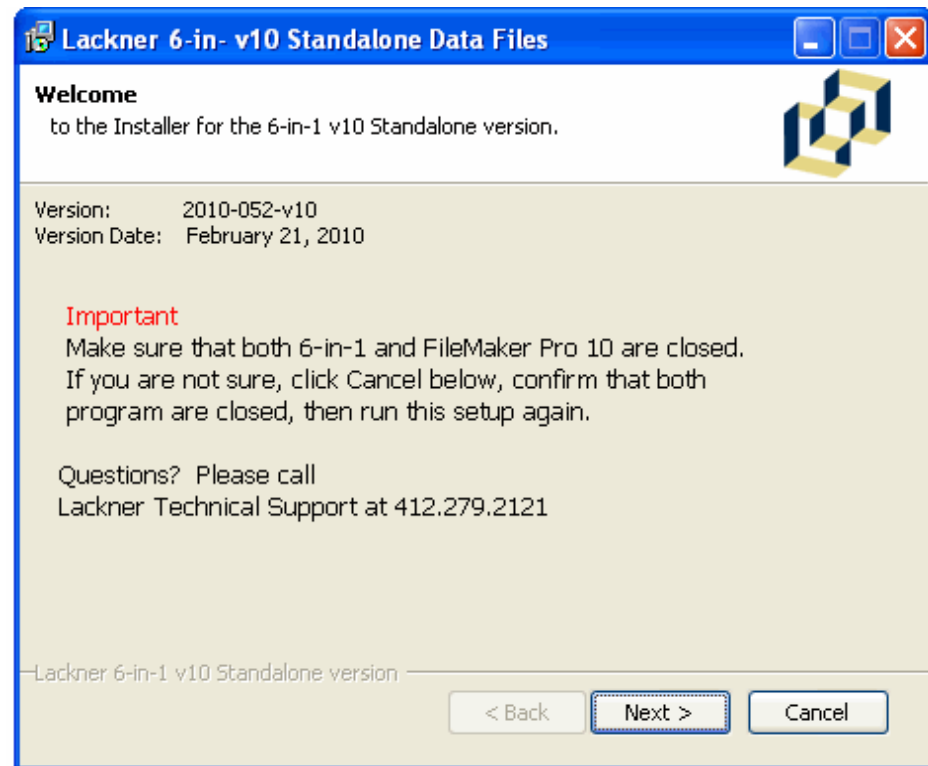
Lackner 6-in- v10 Standalone Data Files

Welcome
to the Installer for the 6-in-1 v10 Standalone version.

Version: 2010-052-v10
Version Date: February 21, 2010

Important
Make sure that both 6-in-1 and FileMaker Pro 10 are closed. If you are not sure, click Cancel below, confirm that both program are closed, then run this setup again.

Questions? Please call
Lackner Technical Support at 412.279.2121

Lackner 6-in-1 v10 Standalone version

< Back
Next >
Cancel